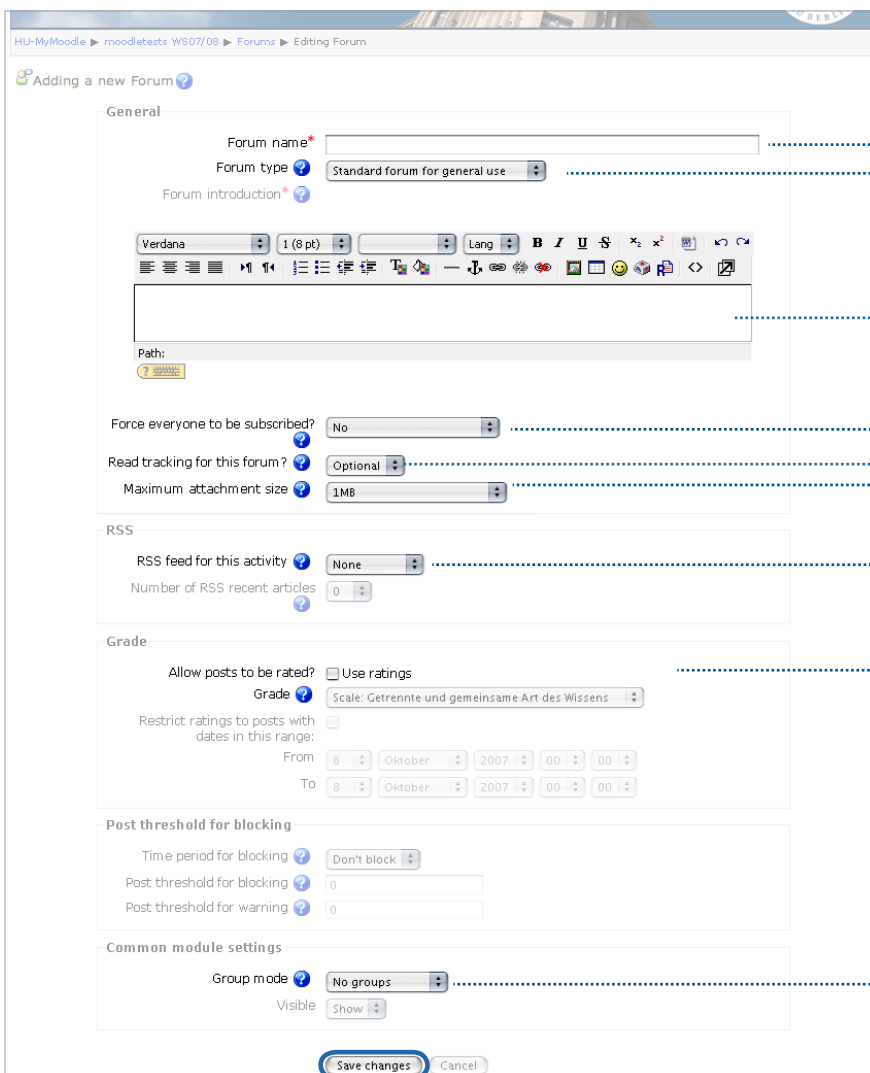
HU-MyMoodle ▶ moodletests WS07/08 ▶ Forums ▶ Editing Forum

Adding a new Forum

General

Forum name*

Forum type | Standard forum for general use

Forum introduction*

Verdana | 1 (8 pt) | Lang | B I U S $x_2$ $x^2$

Path:

Force everyone to be subscribed? | No

Read tracking for this forum? | Optional

Maximum attachment size | 1MB

RSS

RSS feed for this activity | None

Number of RSS recent articles | 0

Grade

Allow posts to be rated? Use ratings

Grade | Scale: Getrennte und gemeinsame Art des Wissens

Restrict ratings to posts with dates in this range:

From | 8 | Oktober | 2007 | 00 | 00

To | 8 | Oktober | 2007 | 00 | 00

Post threshold for blocking

Time period for blocking | Don't block

Post threshold for blocking | 0

Post threshold for warning | 0

Common module settings

Group mode | No groups

Visible | Show

Save changes | Cancel